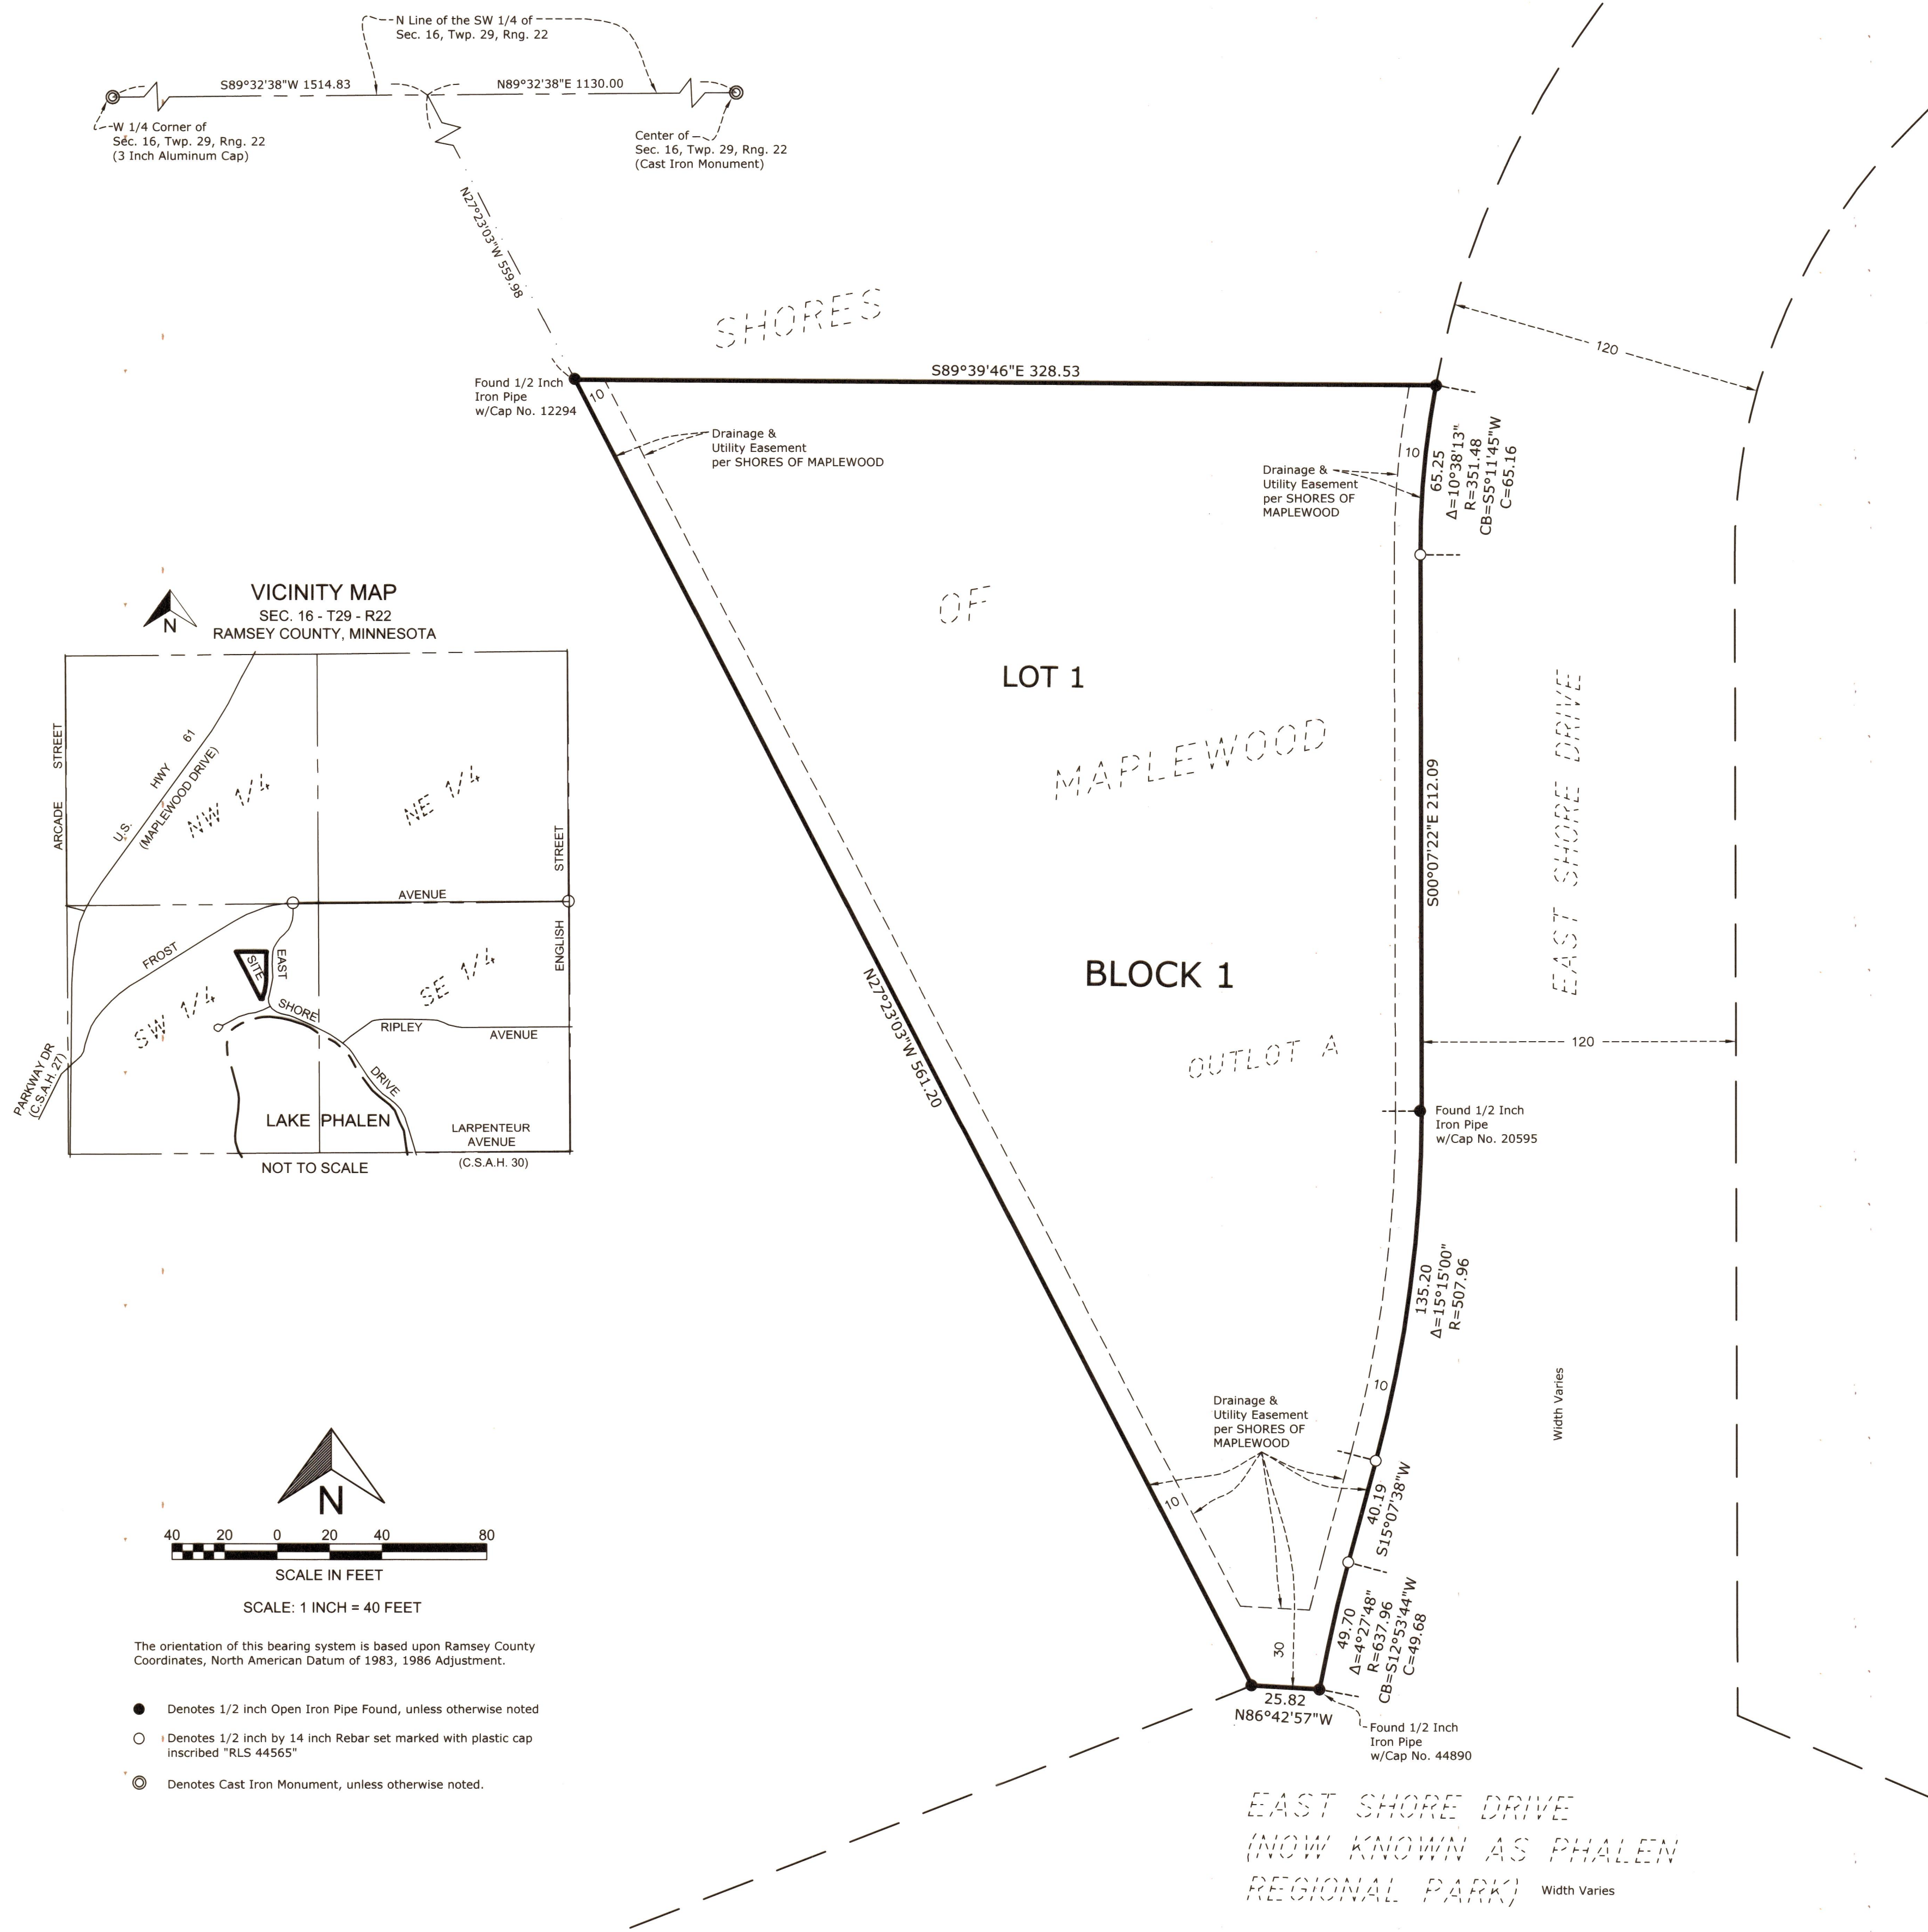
N Line of the SW 1/4 of
Sec. 16, Twp. 29, Rng. 22

S89°32'38"W 1514.83

N89°32'38"E 1130.00

W 1/4 Corner of
Sec. 16, Twp. 29, Rng. 22
(3 Inch Aluminum Cap)

Center of
Sec. 16, Twp. 29, Rng. 22
(Cast Iron Monument)

N27°23'03"W 559.98

SHORES

Found 1/2 Inch
Iron Pipe
w/Cap No. 12294

S89°39'46"E 328.53

120

10

Drainage &
Utility Easement
per SHORES OF MAPLEWOOD

Drainage &
Utility Easement
per SHORES OF
MAPLEWOOD

10

65.25
$\Delta$=10°38'13"
R=351.48
CB=S5°11'45"W
C=65.16

OF

LOT 1

MAPLEWOOD

S00°07'22"E 212.09

EAST SHORE DRIVE

VICINITY MAP
SEC. 16 - T29 - R22
RAMSEY COUNTY, MINNESOTA

N

ARCADE STREET

U.S. HWY 61
(MAPLEWOOD DRIVE)

NW 1/4

NE 1/4

STREET

AVENUE

ENGLISH

FROST

SITE

EAST

SHORE

SE 1/4

SW 1/4

RIPLEY

AVENUE

DRIVE

PARKWAY DR
(C.S.A.H. 27)

LAKE PHALEN

LARPENTEUR
AVENUE

(C.S.A.H. 30)

NOT TO SCALE

N27°23'03"W 561.20

BLOCK 1

OUTLOT A

120

Found 1/2 Inch
Iron Pipe
w/Cap No. 20595

135.20
$\Delta$=15°15'00"
R=507.96

10

Width Varies

Drainage &
Utility Easement
per SHORES OF
MAPLEWOOD

N

40 20 0 20 40 80

SCALE IN FEET

SCALE: 1 INCH = 40 FEET

10

40.19
S15°07'38"W

49.70
$\Delta$=4°27'48"
R=637.96
CB=S12°53'44"W
C=49.68

30

The orientation of this bearing system is based upon Ramsey County Coordinates, North American Datum of 1983, 1986 Adjustment.

Denotes 1/2 inch Open Iron Pipe Found, unless otherwise noted

Denotes 1/2 inch by 14 inch Rebar set marked with plastic cap inscribed "RLS 44565"

Denotes Cast Iron Monument, unless otherwise noted.

25.82
N86°42'57"W

Found 1/2 Inch
Iron Pipe
w/Cap No. 44890

EAST SHORE DRIVE
(NOW KNOWN AS PHALEN
REGIONAL PARK) Width Varies